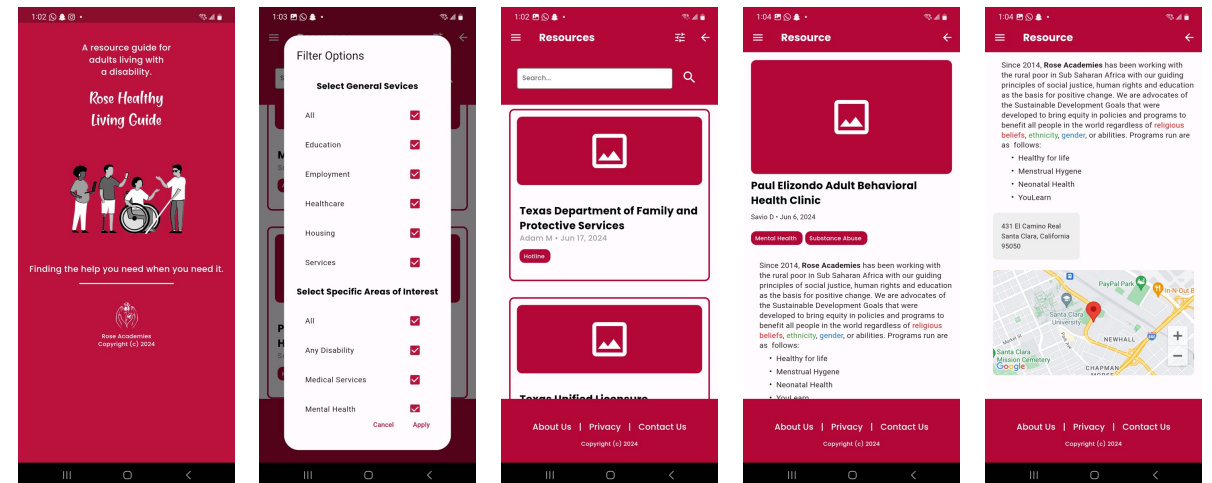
1:02

A resource guide for adults living with a disability.

Rose Healthy Living Guide

Finding the help you need when you need it.

Rose Academies
Copyright (c) 2024

1:03

Filter Options

Select General Sevices

All
Education
Employment
Healthcare
Housing
Services

Select Specific Areas of Interest

All
Any Disability
Medical Services
Mental Health

Cancel Apply

1:02

Resources

Search...

Texas Department of Family and Protective Services
Adam M • Jun 17, 2024

Hotline

Texas Unified Licensure

About Us | Privacy | Contact Us
Copyright (c) 2024

1:04

Resource

Paul Elizondo Adult Behavioral Health Clinic
Savio D • Jun 6, 2024

Mental Health Substance Abuse

Since 2014, **Rose Academies** has been working with the rural poor in Sub Saharan Africa with our guiding principles of social justice, human rights and education as the basis for positive change. We are advocates of the Sustainable Development Goals that were developed to bring equity in policies and programs to benefit all people in the world regardless of religious beliefs, ethnicity, gender, or abilities. Programs run are as follows:

- Healthy for life
- Menstrual Hygene
- Neonatal Health
- YouLearn

About Us | Privacy | Contact Us
Copyright (c) 2024

1:04

Resource

Since 2014, **Rose Academies** has been working with the rural poor in Sub Saharan Africa with our guiding principles of social justice, human rights and education as the basis for positive change. We are advocates of the Sustainable Development Goals that were developed to bring equity in policies and programs to benefit all people in the world regardless of religious beliefs, ethnicity, gender, or abilities. Programs run are as follows:

- Healthy for life
- Menstrual Hygene
- Neonatal Health
- YouLearn

431 El Camino Real
Santa Clara, California
95050

PayPal Park
In-N-Out B
Santa Clara University
Santa Clara Mission Cemetery
NEWHALL
CHAPMAN
Google

About Us | Privacy | Contact Us
Copyright (c) 2024